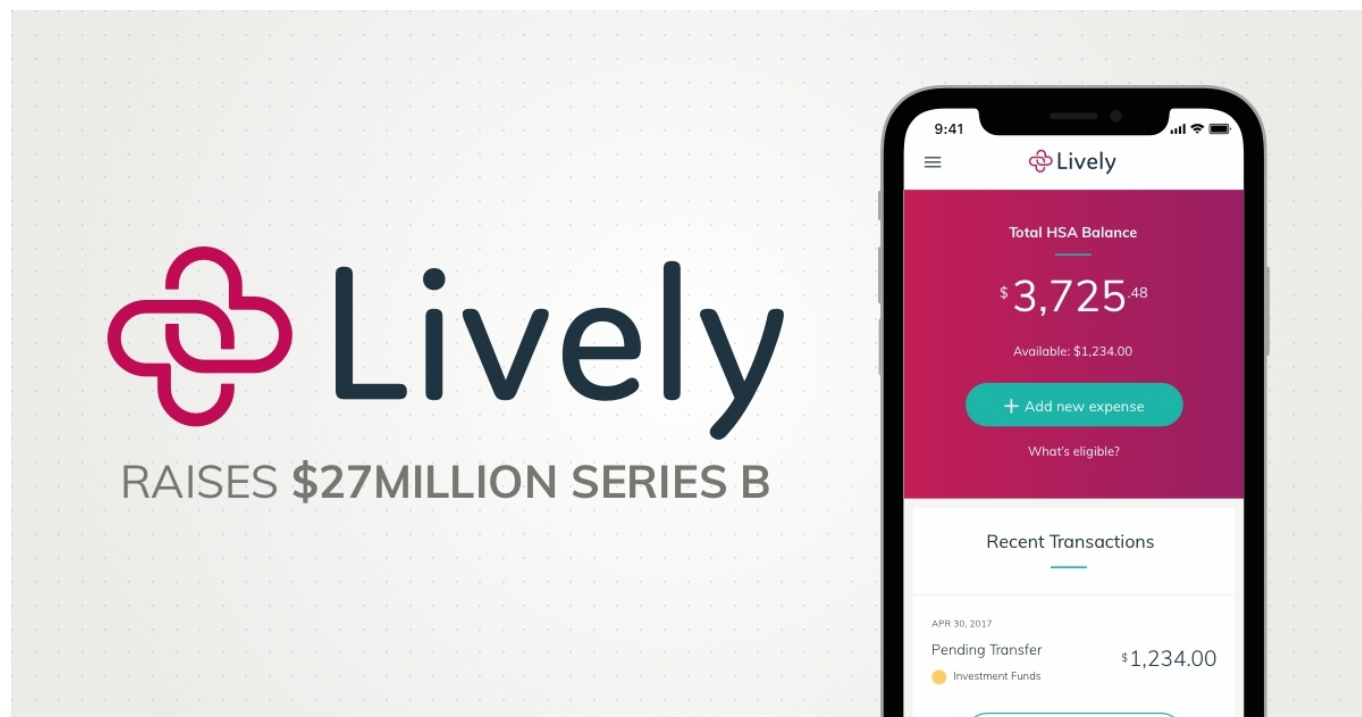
Lively

RAISES $27MILLION SERIES B

9:41

Lively

Total HSA Balance

$ 3,725 .48

Available: $1,234.00

+ Add new expense

What's eligible?

Recent Transactions

APR 30, 2017

Pending Transfer

Investment Funds

$ 1,234.00